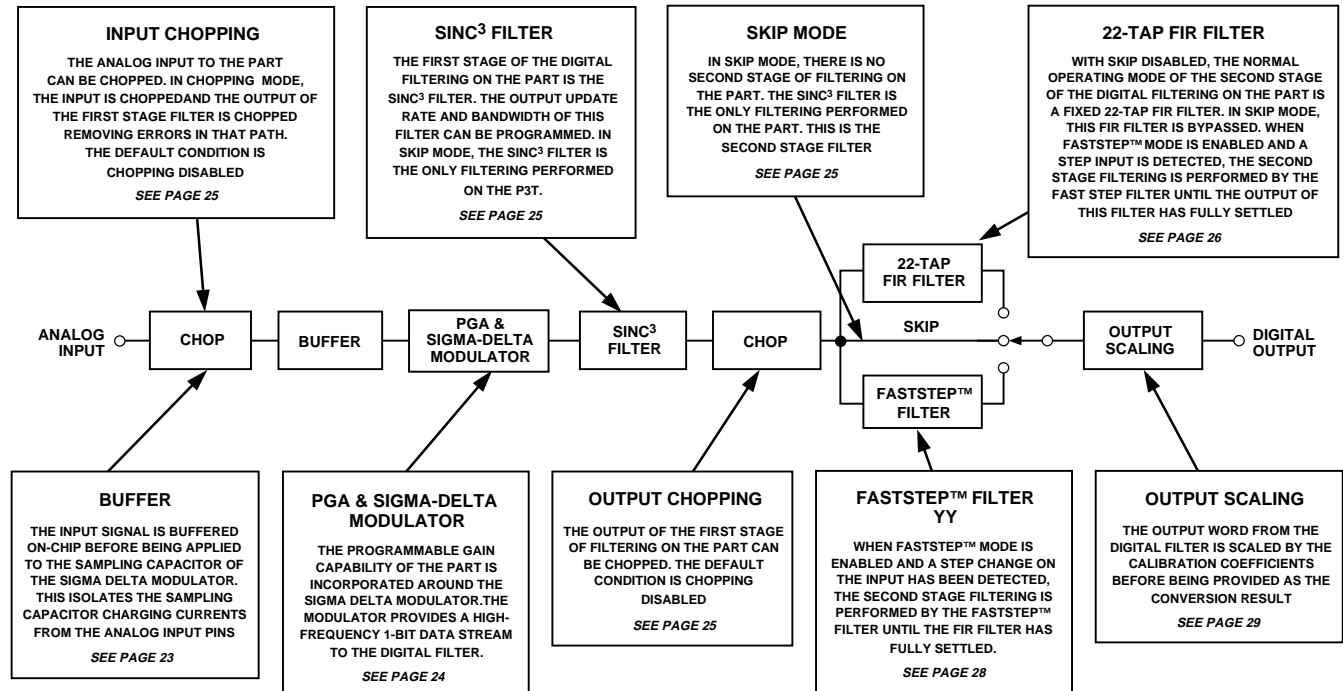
INPUT CHOPPING

THE ANALOG INPUT TO THE PART CAN BE CHOPPED. IN CHOPPING MODE, THE INPUT IS CHOPPEDAND THE OUTPUT OF THE FIRST STAGE FILTER IS CHOPPED REMOVING ERRORS IN THAT PATH. THE DEFAULT CONDITION IS CHOPPING DISABLED

SEE PAGE 25

SINC$^3$ FILTER

THE FIRST STAGE OF THE DIGITAL FILTERING ON THE PART IS THE SINC$^3$ FILTER. THE OUTPUT UPDATE RATE AND BANDWIDTH OF THIS FILTER CAN BE PROGRAMMED. IN SKIP MODE, THE SINC$^3$ FILTER IS THE ONLY FILTERING PERFORMED ON THE P3T.

SEE PAGE 25

SKIP MODE

IN SKIP MODE, THERE IS NO SECOND STAGE OF FILTERING ON THE PART. THE SINC$^3$ FILTER IS THE ONLY FILTERING PERFORMED ON THE PART. THIS IS THE SECOND STAGE FILTER

SEE PAGE 25

22-TAP FIR FILTER

WITH SKIP DISABLED, THE NORMAL OPERATING MODE OF THE SECOND STAGE OF THE DIGITAL FILTERING ON THE PART IS A FIXED 22-TAP FIR FILTER. IN SKIP MODE, THIS FIR FILTER IS BYPASSED. WHEN FASTSTEP™ MODE IS ENABLED AND A STEP INPUT IS DETECTED, THE SECOND STAGE FILTERING IS PERFORMED BY THE FAST STEP FILTER UNTIL THE OUTPUT OF THIS FILTER HAS FULLY SETTLED

SEE PAGE 26

22-TAP FIR FILTER

ANALOG INPUT

CHOP

BUFFER

PGA & SIGMA-DELTA MODULATOR

SINC$^3$ FILTER

CHOP

SKIP

OUTPUT SCALING

DIGITAL OUTPUT

FASTSTEP™ FILTER

BUFFER

THE INPUT SIGNAL IS BUFFERED ON-CHIP BEFORE BEING APPLIED TO THE SAMPLING CAPACITOR OF THE SIGMA DELTA MODULATOR. THIS ISOLATES THE SAMPLING CAPACITOR CHARGING CURRENTS FROM THE ANALOG INPUT PINS

SEE PAGE 23

PGA & SIGMA-DELTA MODULATOR

THE PROGRAMMABLE GAIN CAPABILITY OF THE PART IS INCORPORATED AROUND THE SIGMA DELTA MODULATOR.THE MODULATOR PROVIDES A HIGH-FREQUENCY 1-BIT DATA STREAM TO THE DIGITAL FILTER.

SEE PAGE 24

OUTPUT CHOPPING

THE OUTPUT OF THE FIRST STAGE OF FILTERING ON THE PART CAN BE CHOPPED. THE DEFAULT CONDITION IS CHOPPING DISABLED

SEE PAGE 25

FASTSTEP™ FILTER YY

WHEN FASTSTEP™ MODE IS ENABLED AND A STEP CHANGE ON THE INPUT HAS BEEN DETECTED, THE SECOND STAGE FILTERING IS PERFORMED BY THE FASTSTEP™ FILTER UNTIL THE FIR FILTER HAS FULLY SETTLED.

SEE PAGE 28

OUTPUT SCALING

THE OUTPUT WORD FROM THE DIGITAL FILTER IS SCALED BY THE CALIBRATION COEFFICIENTS BEFORE BEING PROVIDED AS THE CONVERSION RESULT

SEE PAGE 29